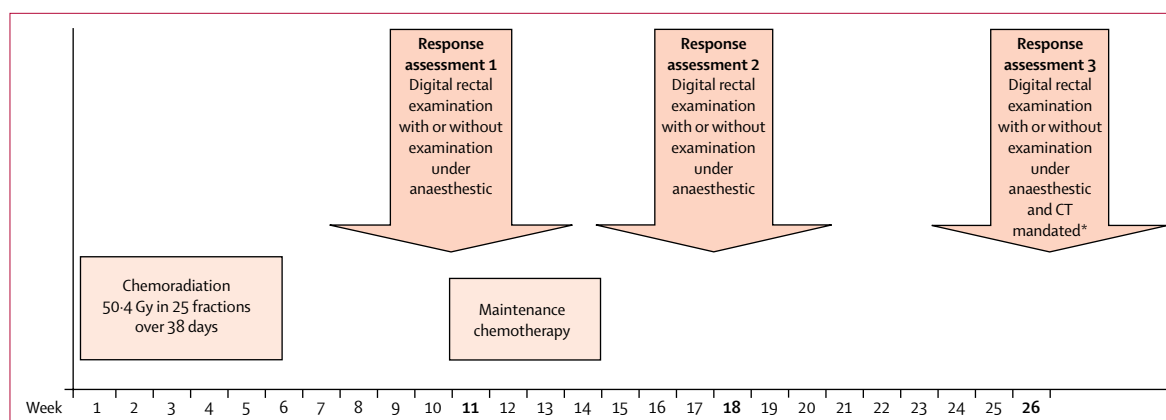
Response assessment 1
Digital rectal examination with or without examination under anaesthetic

Response assessment 2
Digital rectal examination with or without examination under anaesthetic

Response assessment 3
Digital rectal examination with or without examination under anaesthetic and CT mandated*

Chemoradiation
50·4 Gy in 25 fractions over 38 days

Maintenance chemotherapy

Week 1 2 3 4 5 6 7 8 9 10 **11** 12 13 14 15 16 17 **18** 19 20 21 22 23 24 25 **26**